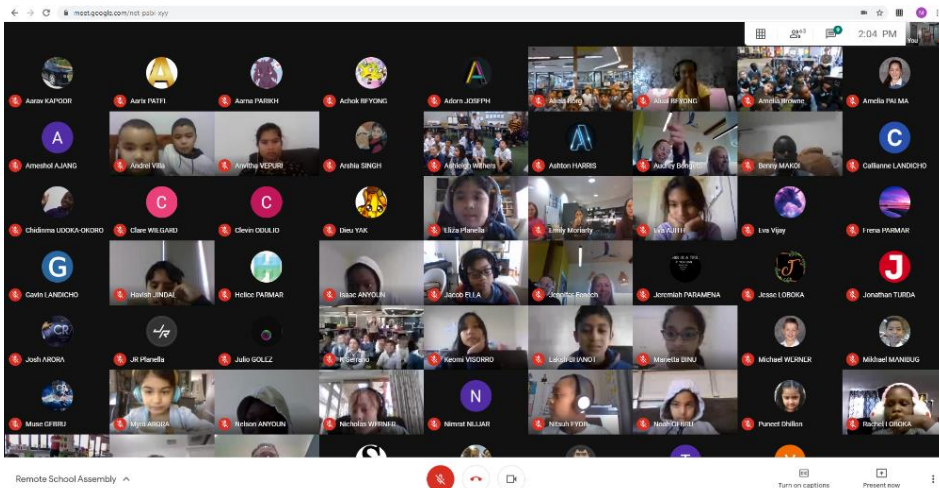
meet.google.com/nct-pabi-xyy

2:04 PM

You

A
Aarav KAPOOR
Aarix PATFI
Aarna PARIKH
Achok RFYONG
A
Adorn JOSEPH
Alina Hong
Alual RFYONG
Amelia Browne
Amelia PALMA

A
Ameshol AJANG
Andrei Villa
Anvitha VEPURI
Arshia SINGH
Ashleigh Withers
A
Ashton HARRIS
Audrey Bongol
Benny MAKOI
C
Callianne LANDICHO

Chidinma UDOKA-OKORO
C
Clare WILGARD
C
Clevin ODULIO
Dieu YAK
Eliza Planella
Emily Moriarty
Eva AUTH
Eva Vijay
Frena PARMAR

G
Gavin LANDICHO
Havish JINDAL
Helice PARMAR
Isaac ANYOUN
Jacob ELLA
Jennifer French
Jeremiah PARAMENA
Jesse LOROKA
J
Jonathan TURDA

Josh ARORA
JR Planella
Julio GOLEZ
N Serrano
Keomi VISORRO
Lakshith ANOT
Marietta BINU
Michael WERNER
Mikhael MANIBUG

Muse GFBRU
Mya ARGDA
Nelson ANYOUN
Nicholas WERNER
N
Nimrat NIJJAR
Nitesh FYON
Noah OHRU
Puneet Dhillon
Rachel LOROKA

Remote School Assembly
Turn on captions
Present now